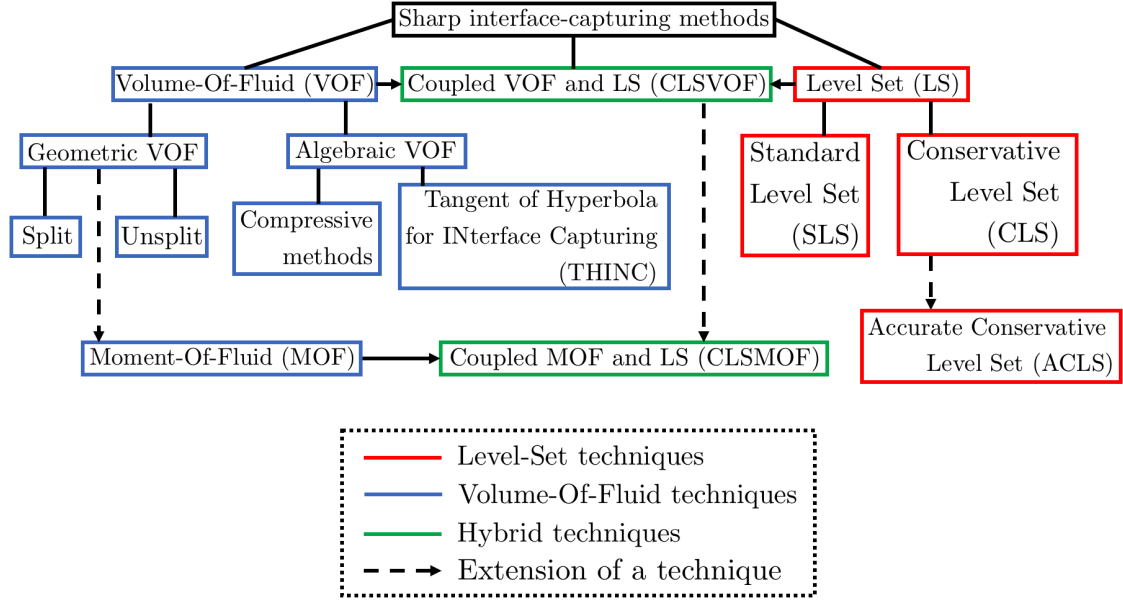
Sharp interface-capturing methods

Volume-Of-Fluid (VOF)

Coupled VOF and LS (CLSVOF)

Level Set (LS)

Geometric VOF

Algebraic VOF

Standard Level Set (SLS)

Conservative Level Set (CLS)

Split

Unsplit

Compressive methods

Tangent of Hyperbola for INterface Capturing (THINC)

Accurate Conservative Level Set (ACLS)

Moment-Of-Fluid (MOF)

Coupled MOF and LS (CLSMOF)

Level-Set techniques
Volume-Of-Fluid techniques
Hybrid techniques
Extension of a technique